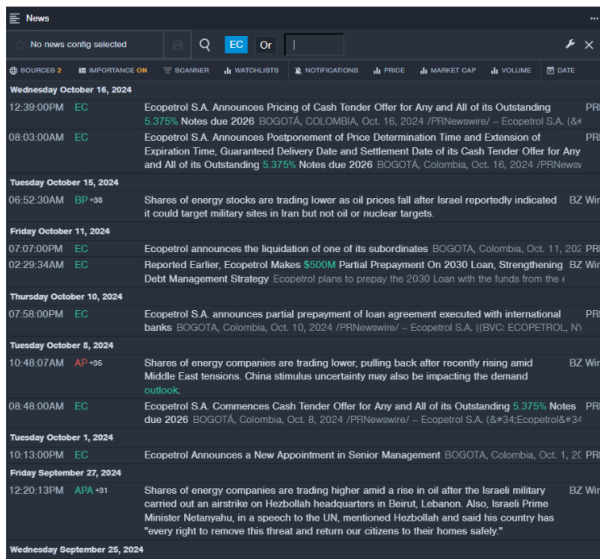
News

No news config selected

EC Or

SOURCES 2 IMPORTANCE ON SCANNER WATCHLISTS NOTIFICATIONS PRICE MARKET CAP VOLUME DATE

Wednesday October 16, 2024

12:39:00PM EC Ecopetrol S.A. Announces Pricing of Cash Tender Offer for Any and All of its Outstanding 5.375% Notes due 2026 BOGOTÁ, COLOMBIA, Oct. 16, 2024 /PRNewswire/ -- Ecopetrol S.A. (&# PR

08:03:00AM EC Ecopetrol S.A. Announces Postponement of Price Determination Time and Extension of Expiration Time, Guaranteed Delivery Date and Settlement Date of its Cash Tender Offer for Any and All of its Outstanding 5.375% Notes due 2026 BOGOTÁ, Colombia, Oct. 16, 2024 /PRNewsv PR

Tuesday October 15, 2024

06:52:30AM BP +38 Shares of energy stocks are trading lower as oil prices fall after Israel reportedly indicated it could target military sites in Iran but not oil or nuclear targets. BZ Wir

Friday October 11, 2024

07:07:00PM EC Ecopetrol announces the liquidation of one of its subordinates BOGOTA, Colombia, Oct. 11, 202 PR

02:29:34AM EC Reported Earlier, Ecopetrol Makes $500M Partial Prepayment On 2030 Loan, Strengthening Debt Management Strategy Ecopetrol plans to prepay the 2030 Loan with the funds from the BZ Wir

Thursday October 10, 2024

07:58:00PM EC Ecopetrol S.A. announces partial prepayment of loan agreement executed with international banks BOGOTA, Colombia, Oct. 10, 2024 /PRNewswire/ -- Ecopetrol S.A. ((BVC: ECOPETROL, NY PR

Tuesday October 8, 2024

10:48:07AM AP +35 Shares of energy companies are trading lower, pulling back after recently rising amid Middle East tensions. China stimulus uncertainty may also be impacting the demand outlook. BZ Wir

08:48:00AM EC Ecopetrol S.A. Commences Cash Tender Offer for Any and All of its Outstanding 5.375% Notes due 2026 BOGOTÁ, Colombia, Oct. 8, 2024 /PRNewswire/ -- Ecopetrol S.A. (&#34;Ecopetrol&#34 PR

Tuesday October 1, 2024

10:13:00PM EC Ecopetrol Announces a New Appointment in Senior Management BOGOTA, Colombia, Oct. 1, 20 PR

Friday September 27, 2024

12:20:13PM APA +31 Shares of energy companies are trading higher amid a rise in oil after the Israeli military carried out an airstrike on Hezbollah headquarters in Beirut, Lebanon. Also, Israeli Prime Minister Netanyahu, in a speech to the UN, mentioned Hezbollah and said his country has "every right to remove this threat and return our citizens to their homes safely." BZ Wir

Wednesday September 25, 2024